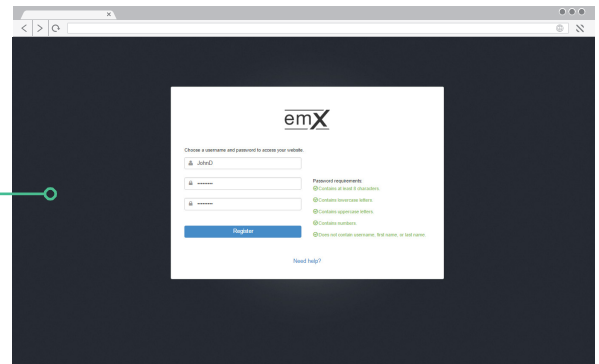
emX

Choose a username and password to access your website.

JohnD

••••••••

••••••••

Register

Password requirements
Contains at least 8 characters
Contains lowercase letters
Contains uppercase letters
Contains numbers
Does not contain username, first name, or last name

Need help?